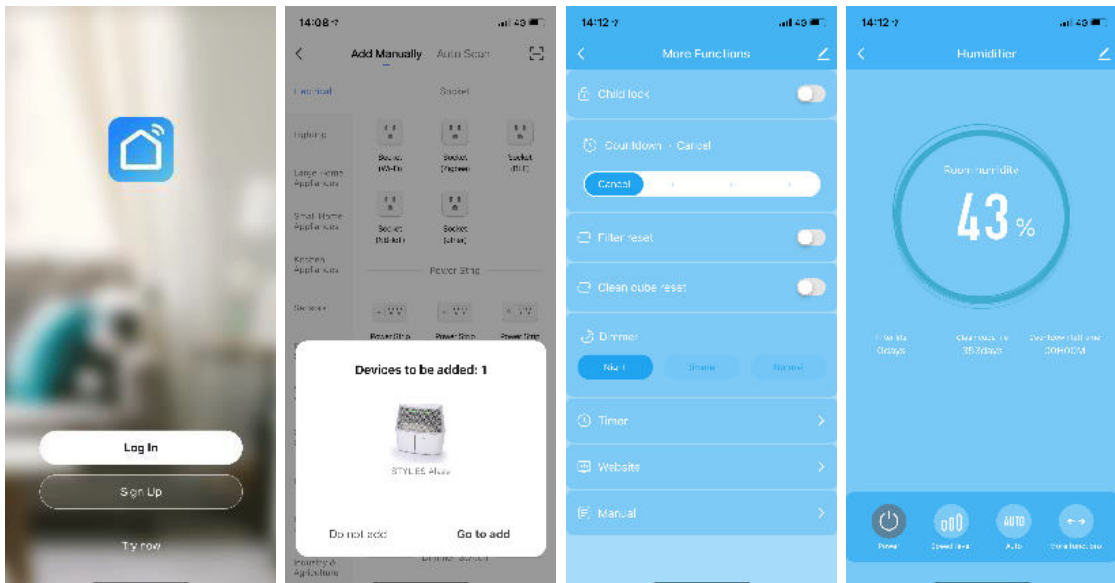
Log In

Sign Up

Try now

14:08

4G

Add Manually

Auto Scan

Electrical

Socket

Lighting

Large Home Appliances

Small Home Appliances

Kitchen Appliances

Sensors

Socket (Wi-Fi)

Socket (Zigbee)

Socket (BLE)

Socket (NB-IoT)

Socket (other)

Power Strip

Power Strip

Power Strip

Power Strip

Devices to be added: 1

STYLIES Alaus

Do not add

Go to add

Poultry & Agriculture

14:12

4G

More Functions

Child lock

Countdown · Cancel

Cancel

Filter reset

Clean cube reset

Dimmer

Night

Dimmer

Normal

Timer

Website

Manual

14:12

4G

Humidifier

Room humidity

43 %

Filter life
0days

Clean cube life
353days

Countdown left time
00H00M

Power

Speed level

Auto

More functions